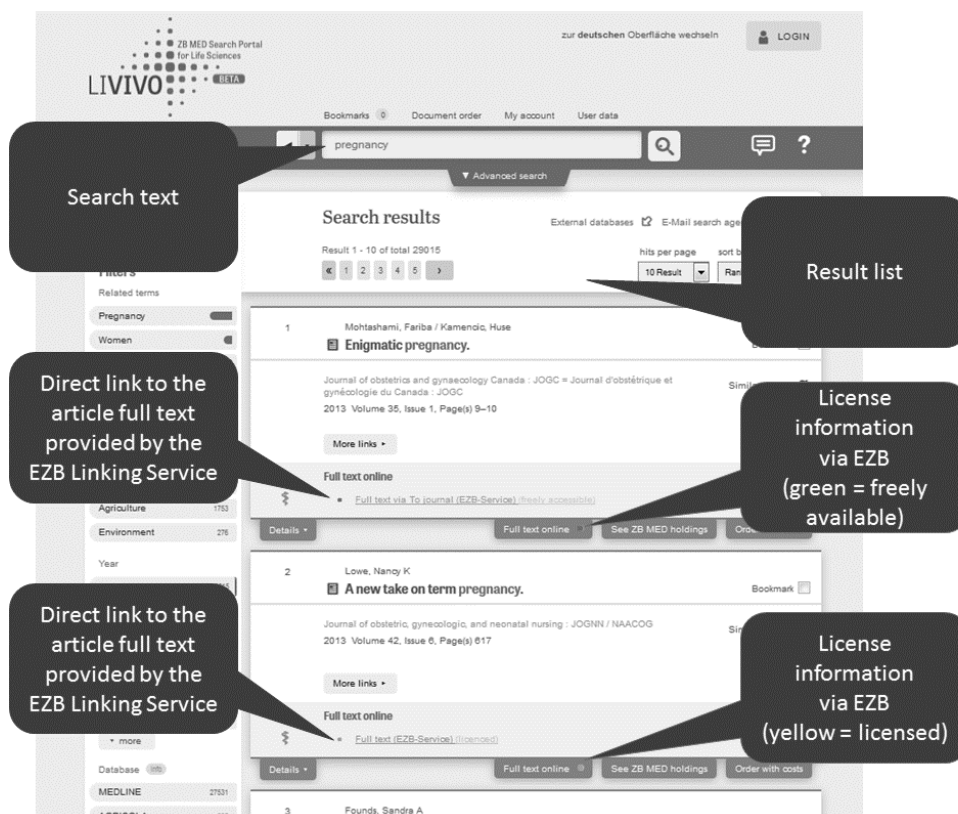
ZB MED Search Portal for Life Sciences

LIVIVO BETA

zur deutschen Oberfläche wechseln

LOGIN

Bookmarks 0 Document order My account User data

pregnancy

▼ Advanced search

Search text

Search results

External databases E-Mail search age

Result 1 - 10 of total 29015

« 1 2 3 4 5 ›

hits per page sort b

10 Result Ran

Result list

Filters

Related terms

Pregnancy

Women

1

Mohtashami, Fariba / Kamencic, Huse

Enigmatic pregnancy.

Journal of obstetrics and gynaecology Canada : JOGC = Journal d'obstétrique et gynécologie du Canada : JOGC

2013 Volume 35, Issue 1, Page(s) 9–10

Simi

More links ▸

Full text online

Full text via To journal (EZB-Service) (freely accessible)

Direct link to the article full text provided by the EZB Linking Service

License information via EZB (green = freely available)

Agriculture 1753

Environment 276

Year

Details ▾

Full text online

See ZB MED holdings

Orde

2

Lowe, Nancy K

A new take on term pregnancy.

Bookmark

Journal of obstetric, gynecologic, and neonatal nursing : JOGNN / NAACOG

2013 Volume 42, Issue 6, Page(s) 617

Sim

More links ▸

Full text online

Full text (EZB-Service) (licenced)

Direct link to the article full text provided by the EZB Linking Service

License information via EZB (yellow = licensed)

▾ more

Database Info

MEDLINE 27531

Details ▾

Full text online

See ZB MED holdings

Order with costs

3

Founds, Sandra A